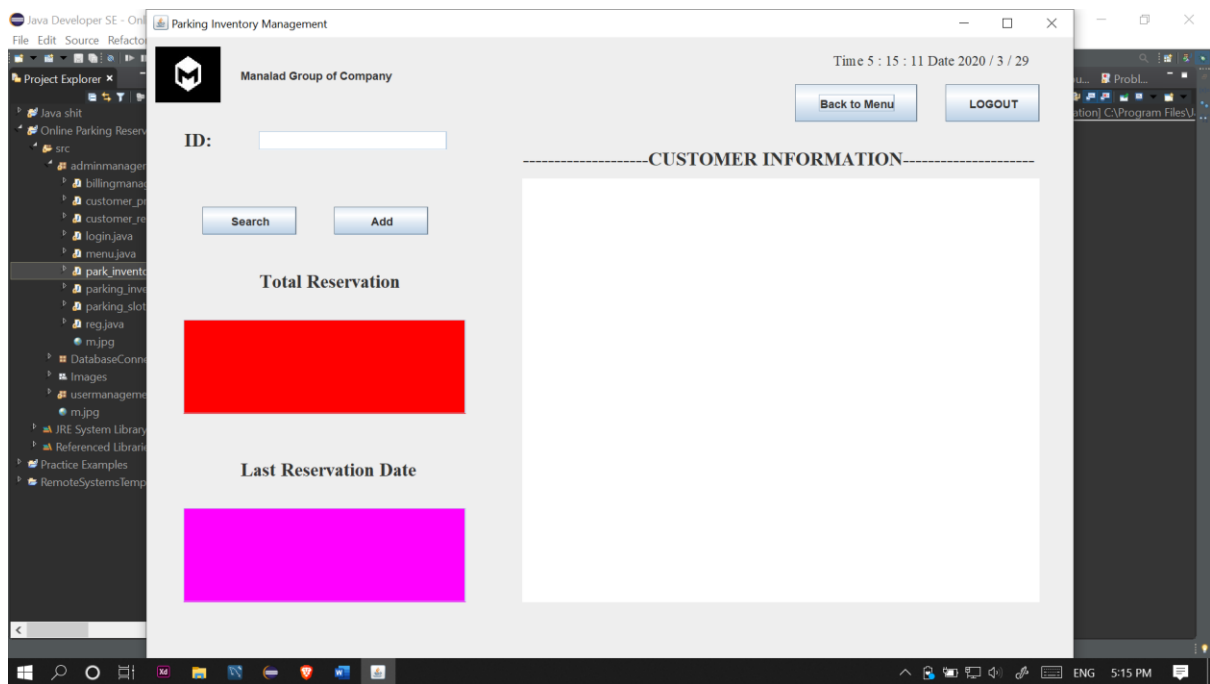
Java Developer SE - Onl
File Edit Source Refacto
Project Explorer ×
Java shit
Online Parking Reserv
src
adminmanager
billingmanag
customer_pr
customer_re
login.java
menu.java
park_invento
parking_inve
parking_slot
reg.java
m.jpg
DatabaseConn
Images
usermanageme
m.jpg
JRE System Library
Referenced Librarie
Practice Examples
RemoteSystemsTemp

Parking Inventory Management

Manalad Group of Company

Time 5 : 15 : 11 Date 2020 / 3 / 29

Back to Menu

LOGOUT

ID:

--------------------CUSTOMER INFORMATION---------------------

Search

Add

Total Reservation

Last Reservation Date

u... Probl...
ation] C:\Program Files\J

ENG 5:15 PM